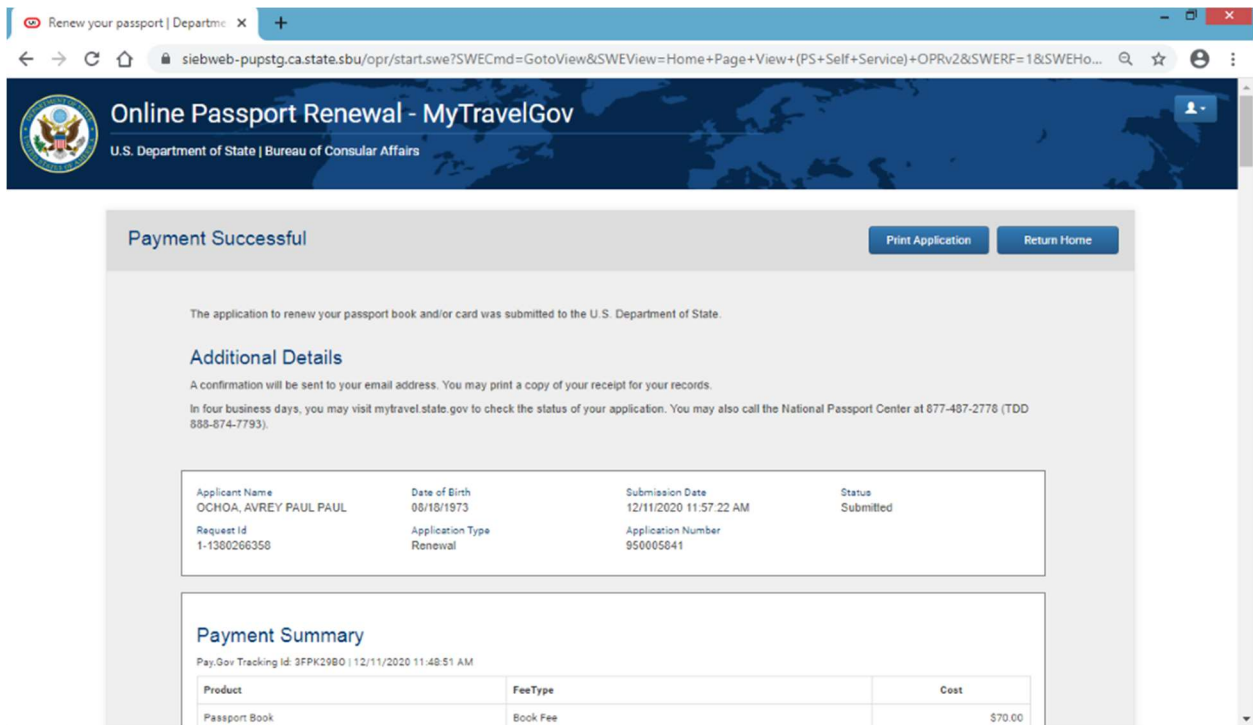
Renew your passport | Departme ×

siebweb-pupstg.ca.state.sbu/opr/start.swe?SWECmd=GotoView&SWEView=Home+Page+View+(PS+Self+Service)+OPRv2&SWERF=1&SWEHo...

Online Passport Renewal - MyTravelGov

U.S. Department of State | Bureau of Consular Affairs

Payment Successful

Print Application

Return Home

The application to renew your passport book and/or card was submitted to the U.S. Department of State.

Additional Details

A confirmation will be sent to your email address. You may print a copy of your receipt for your records.

In four business days, you may visit mytravel.state.gov to check the status of your application. You may also call the National Passport Center at 877-487-2778 (TDD 888-874-7793).

Applicant Name
OCHOA, AVREY PAUL PAUL

Date of Birth
08/18/1973

Submission Date
12/11/2020 11:57:22 AM

Status
Submitted

Request Id
1-1380266358

Application Type
Renewal

Application Number
950005841

Payment Summary

Pay.Gov Tracking Id: 3FPK29B0 | 12/11/2020 11:48:51 AM

| Product | FeeType | Cost |
|---|---|---|
| Passport Book | Book Fee | $70.00 |